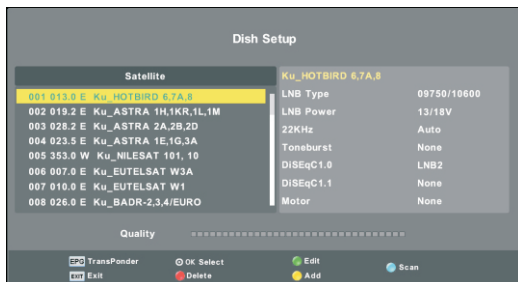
Dish Setup

Satellite

001 013.0 E Ku_HOTBIRD 6,7A,8
002 019.2 E Ku_ASTRA 1H,1KR,1L,1M
003 028.2 E Ku_ASTRA 2A,2B,2D
004 023.5 E Ku_ASTRA 1E,1G,3A
005 353.0 W Ku_NILESAT 101, 10
006 007.0 E Ku_EUTELSAT W3A
007 010.0 E Ku_EUTELSAT W1
008 026.0 E Ku_BADR-2,3,4/EURO

Ku_HOTBIRD 6,7A,8

| | |
|---|---|
| LNB Type | 09750/10600 |
| LNB Power | 13/18V |
| 22KHz | Auto |
| Toneburst | None |
| DiSEqC1.0 | LNB2 |
| DiSEqC1.1 | None |
| Motor | None |

Quality

EPG TransPonder
OK Select
Edit
Scan
EXIT Exit
Delete
Add